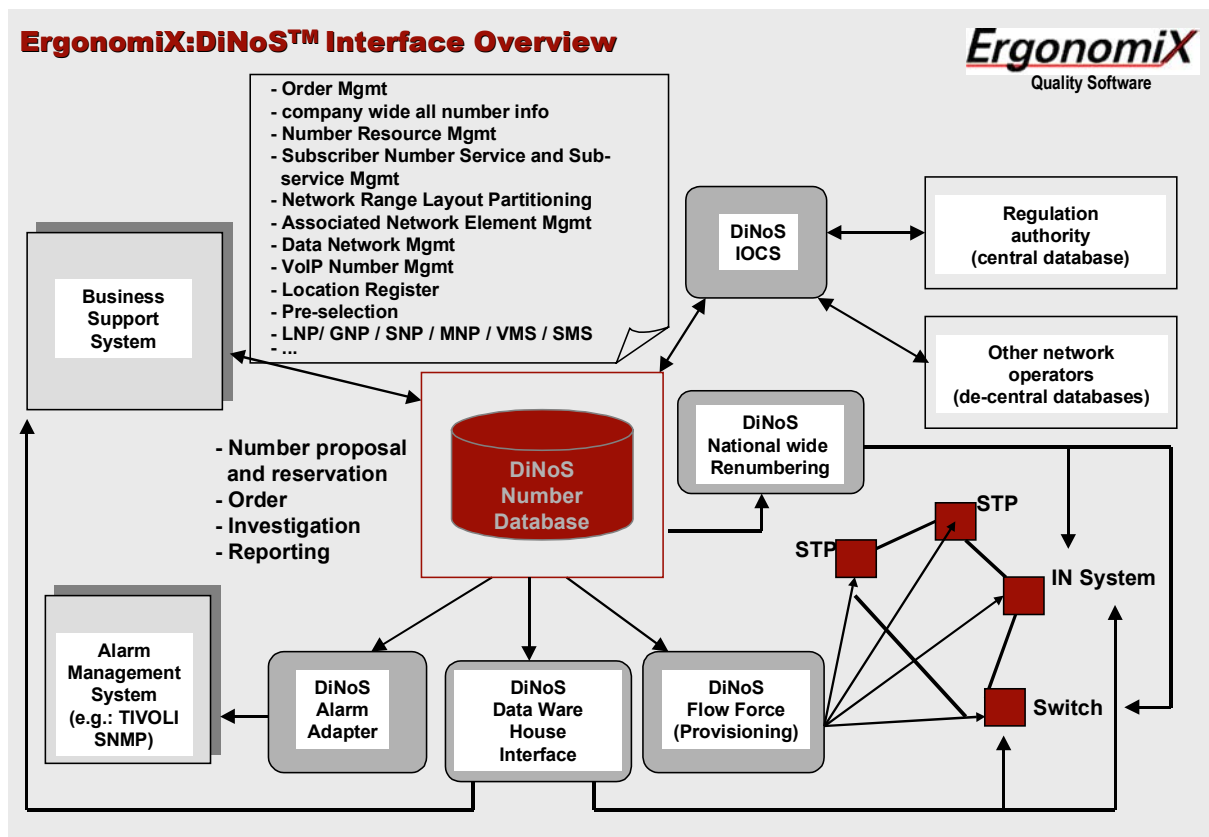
ErgonomiX:DiNoS$^{TM}$ Interface Overview

ErgonomiX
Quality Software

- Order Mgmt
- company wide all number info
- Number Resource Mgmt
- Subscriber Number Service and Subservice Mgmt
- Network Range Layout Partitioning
- Associated Network Element Mgmt
- Data Network Mgmt
- VoIP Number Mgmt
- Location Register
- Pre-selection
- LNP/ GNP / SNP / MNP / VMS / SMS
- ...

Business Support System

DiNoS IOCS

Regulation authority (central database)

Other network operators (de-central databases)

- Number proposal and reservation
- Order
- Investigation
- Reporting

DiNoS Number Database

DiNoS National wide Renumbering

STP

STP

IN System

Switch

Alarm Management System (e.g.: TIVOLI SNMP)

DiNoS Alarm Adapter

DiNoS Data Ware House Interface

DiNoS Flow Force (Provisioning)